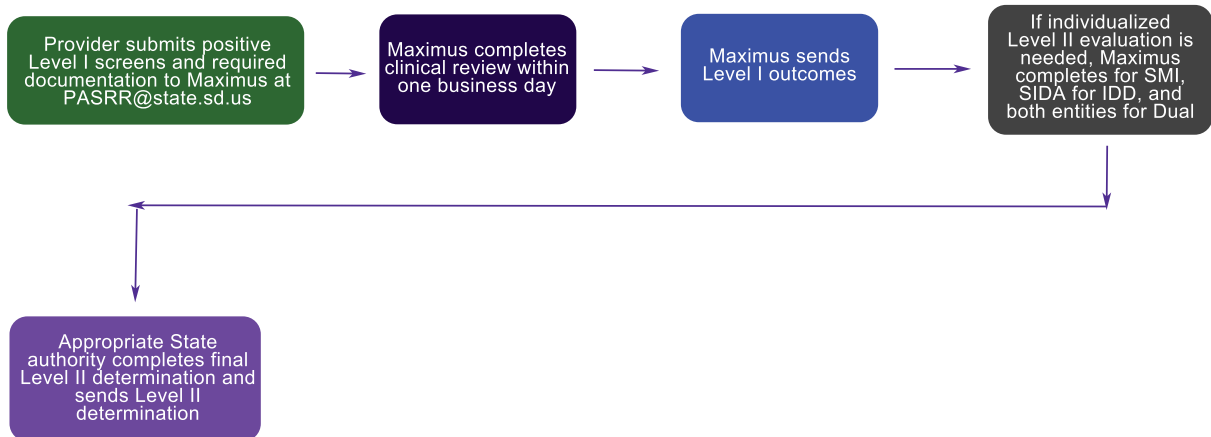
Provider submits positive Level I screens and required documentation to Maximus at PASRR@state.sd.us

Maximus completes clinical review within one business day

Maximus sends Level I outcomes

If individualized Level II evaluation is needed, Maximus completes for SMI, SIDA for IDD, and both entities for Dual

Appropriate State authority completes final Level II determination and sends Level II determination